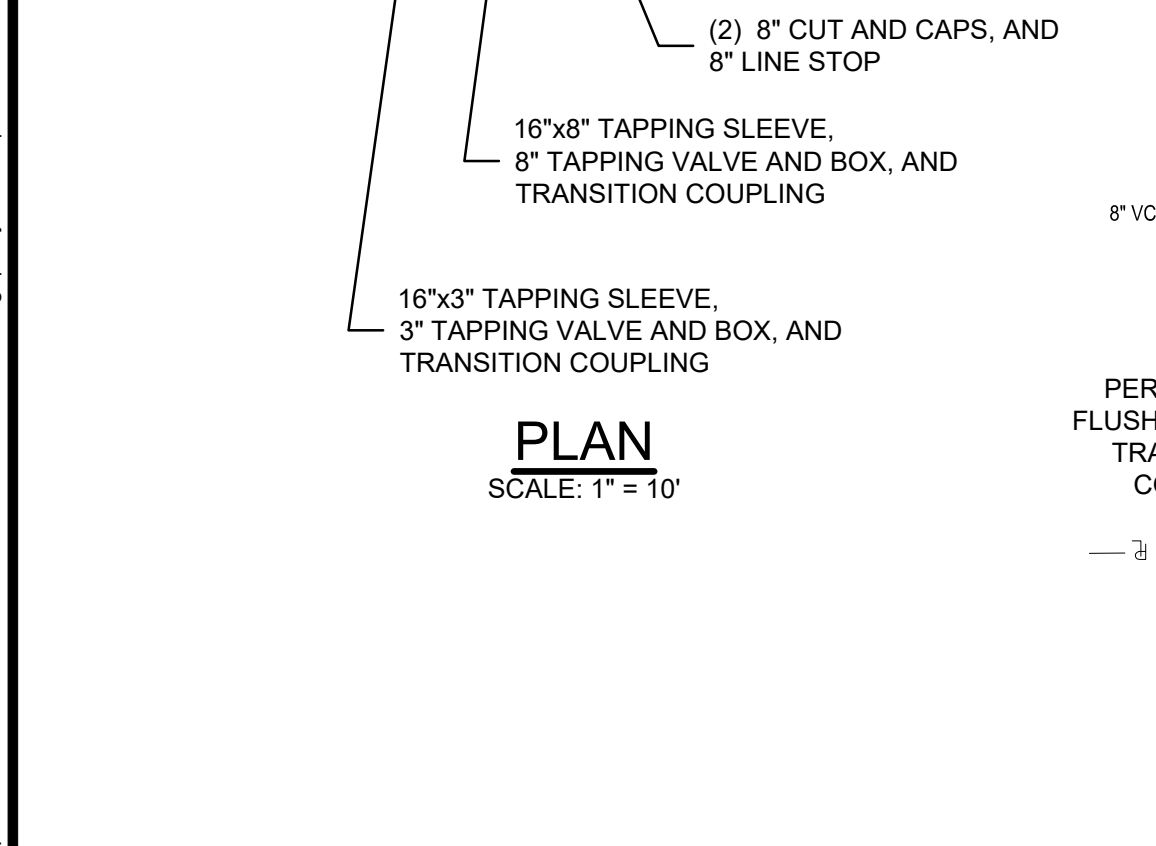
(2) 8" CUT AND CAPS, AND 8" LINE STOP

16"x8" TAPPING SLEEVE, 8" TAPPING VALVE AND BOX, AND TRANSITION COUPLING

8" VC

16"x3" TAPPING SLEEVE, 3" TAPPING VALVE AND BOX, AND TRANSITION COUPLING

PER
FLUSH
TRA
CO

PLAN
SCALE: 1" = 10'

℄